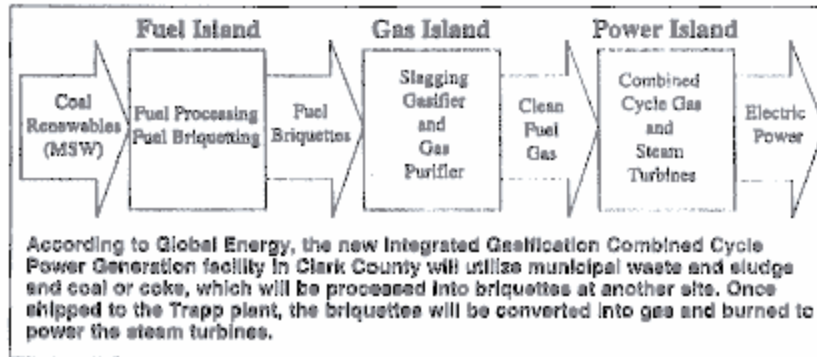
Fuel Island

Gas Island

Power Island

Coal Renewables (MSW)

Fuel Processing Fuel Briquetting

Fuel Briquettes

Slagging Gasifier and Gas Purifier

Clean Fuel Gas

Combined Cycle Gas and Steam Turbines

Electric Power

According to Global Energy, the new Integrated Gasification Combined Cycle Power Generation facility in Clark County will utilise municipal waste and sludge and coal or coke, which will be processed into briquettes at another site. Once shipped to the Trapp plant, the briquettes will be converted into gas and burned to power the steam turbines.